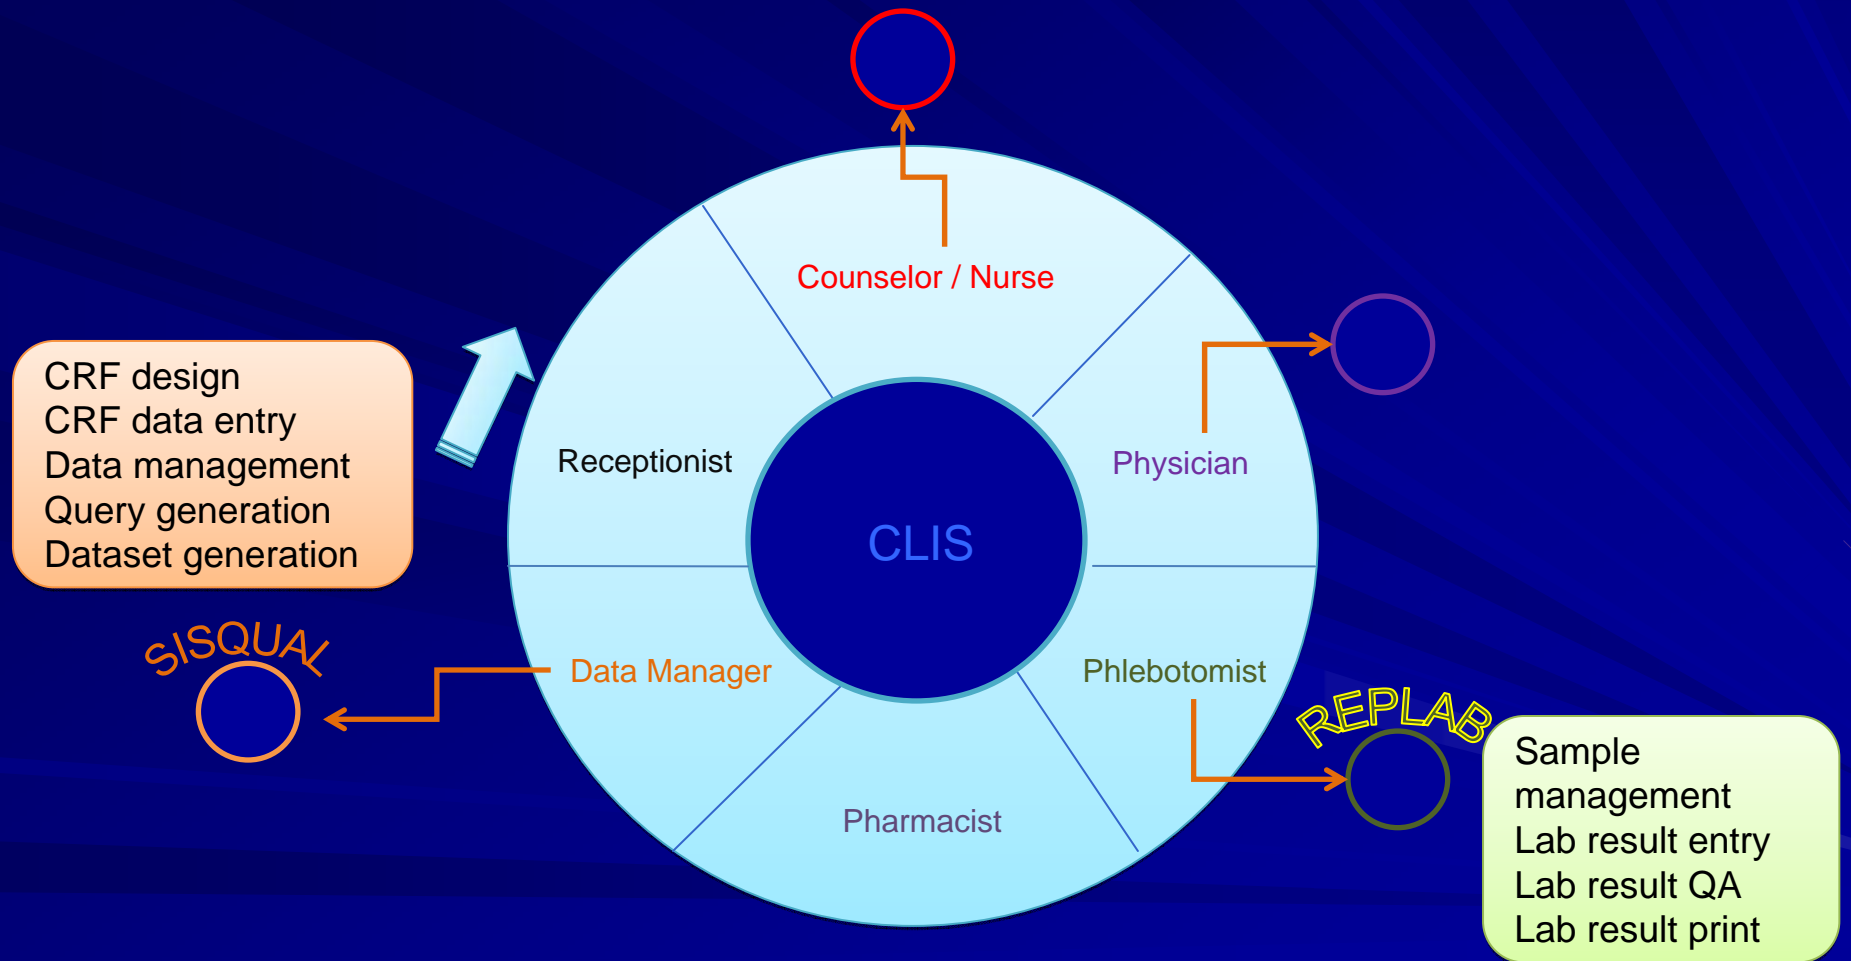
CRF design
CRF data entry
Data management
Query generation
Dataset generation

Counselor / Nurse

Receptionist

Physician

CLIS

SISQUAL

Data Manager

Phlebotomist

REPLAB

Pharmacist

Sample management
Lab result entry
Lab result QA
Lab result print